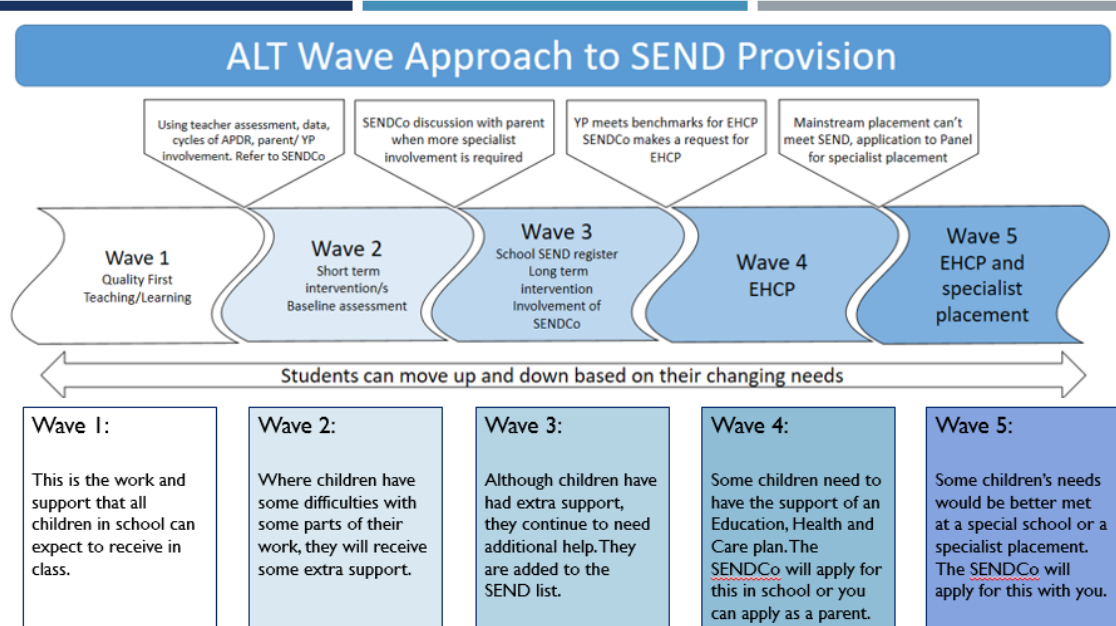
ALT Wave Approach to SEND Provision

Using teacher assessment, data, cycles of APDR, parent/ YP involvement. Refer to SENDCo

SENDCo discussion with parent when more specialist involvement is required

YP meets benchmarks for EHCP SENDCo makes a request for EHCP

Mainstream placement can't meet SEND, application to Panel for specialist placement

Wave 1
Quality First Teaching/Learning

Wave 2
Short term intervention/s
Baseline assessment

Wave 3
School SEND register
Long term intervention
Involvement of SENDCo

Wave 4
EHCP

Wave 5
EHCP and specialist placement

Students can move up and down based on their changing needs

Wave 1:

This is the work and support that all children in school can expect to receive in class.

Wave 2:

Where children have some difficulties with some parts of their work, they will receive some extra support.

Wave 3:

Although children have had extra support, they continue to need additional help. They are added to the SEND list.

Wave 4:

Some children need to have the support of an Education, Health and Care plan. The SENDCo will apply for this in school or you can apply as a parent.

Wave 5:

Some children's needs would be better met at a special school or a specialist placement. The SENDCo will apply for this with you.